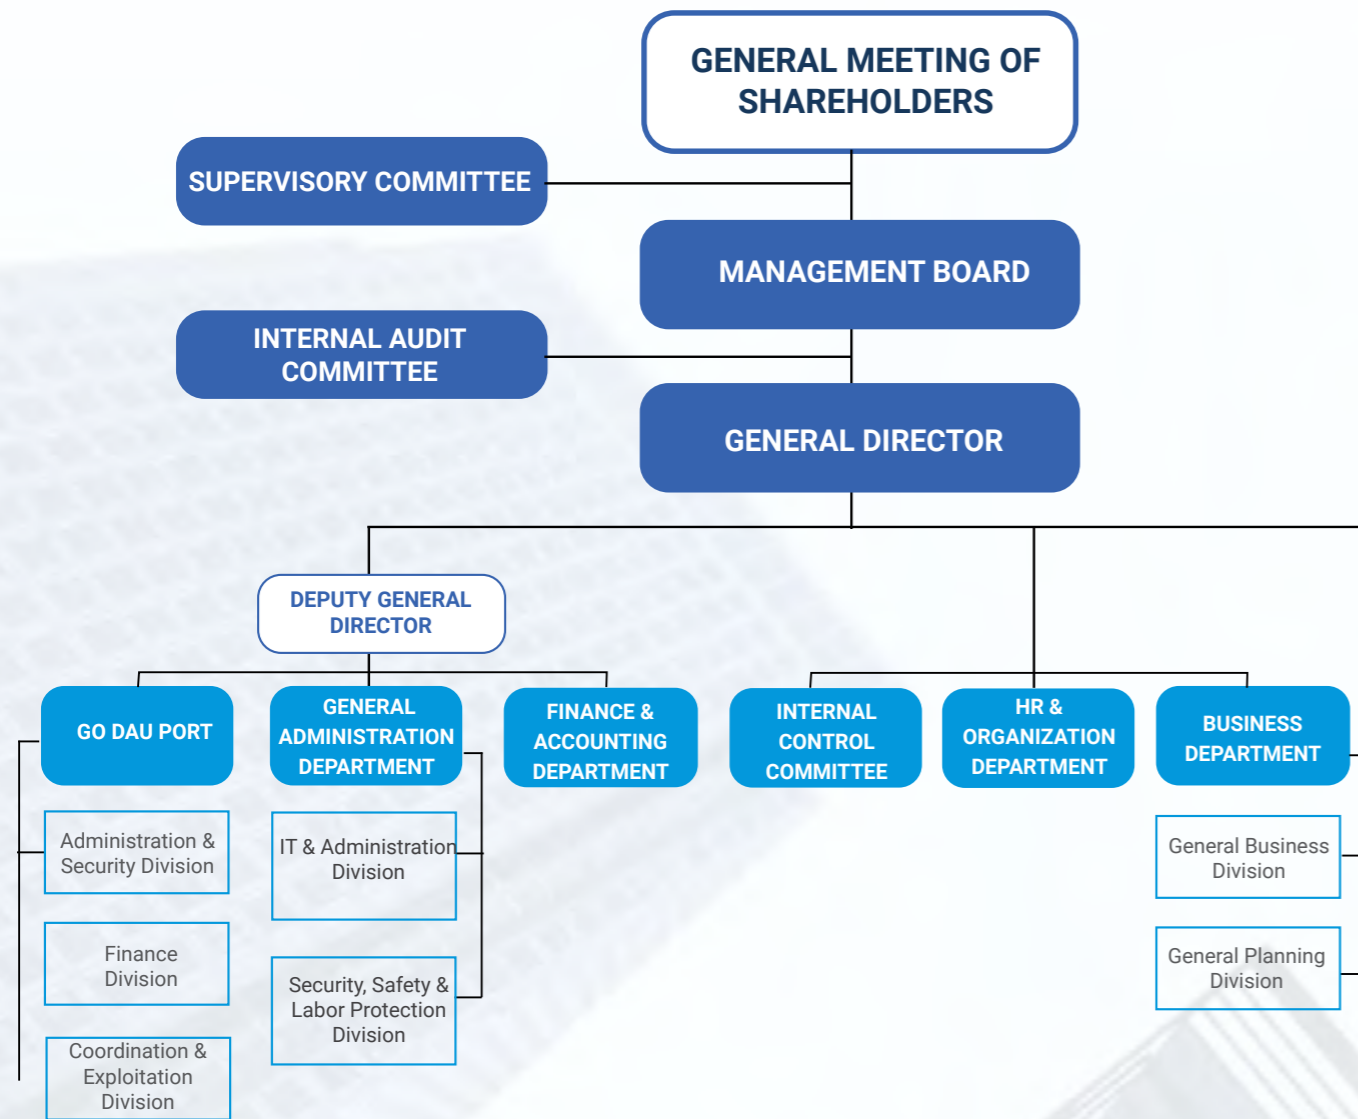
GENERAL MEETING OF SHAREHOLDERS

SUPERVISORY COMMITTEE

MANAGEMENT BOARD

INTERNAL AUDIT COMMITTEE

GENERAL DIRECTOR

DEPUTY GENERAL DIRECTOR

GO DAU PORT

GENERAL ADMINISTRATION DEPARTMENT

FINANCE & ACCOUNTING DEPARTMENT

INTERNAL CONTROL COMMITTEE

HR & ORGANIZATION DEPARTMENT

BUSINESS DEPARTMENT

Administration & Security Division

Finance Division

Coordination & Exploitation Division

IT & Administration Division

Security, Safety & Labor Protection Division

General Business Division

General Planning Division